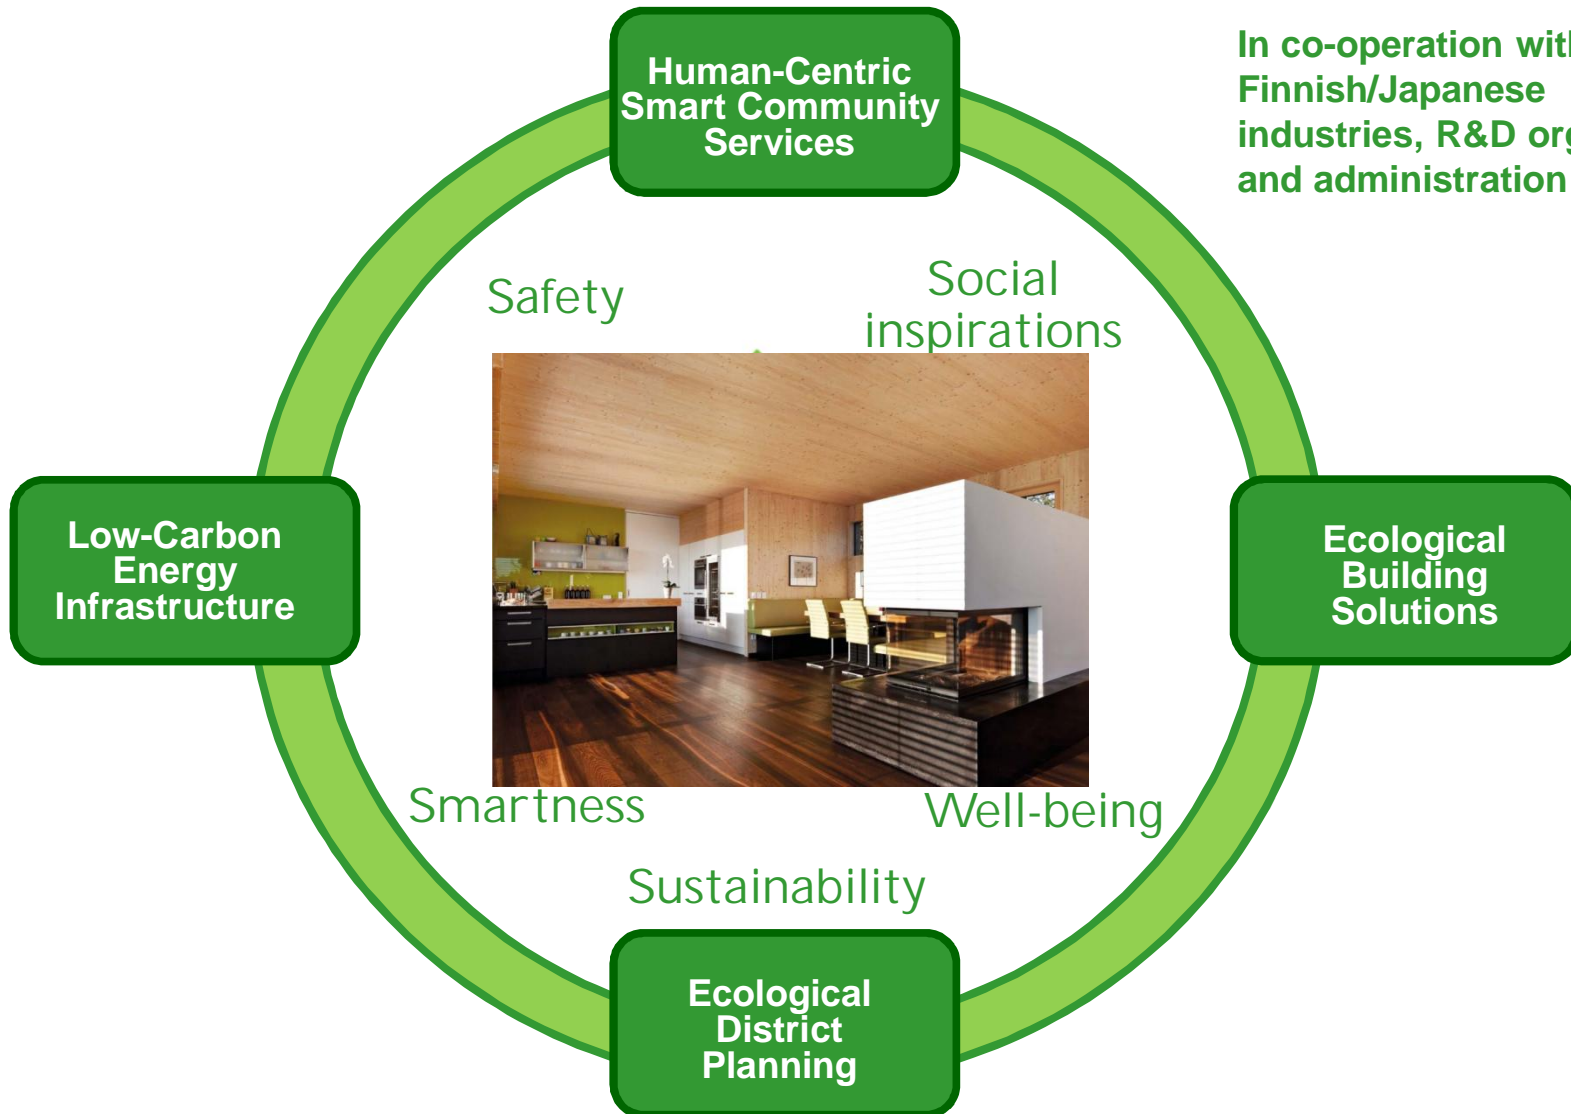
Human-Centric Smart Community Services

In co-operation wit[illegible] Finnish/Japanese industries, R&D or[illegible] and administration

Safety

Social inspirations

Low-Carbon Energy Infrastructure

Ecological Building Solutions

Smartness

Well-being

Sustainability

Ecological District Planning